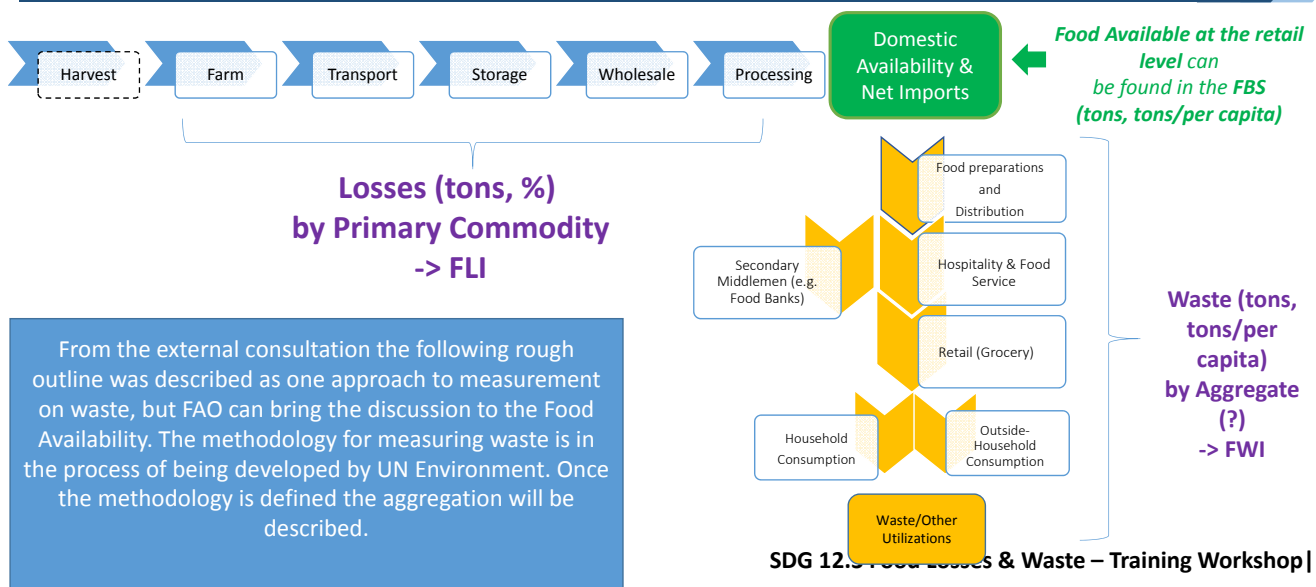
Harvest

Farm

Transport

Storage

Wholesale

Processing

Domestic Availability & Net Imports

**Food Available at the retail level** can be found in the **FBS (tons, tons/per capita)**

Losses (tons, %) by Primary Commodity -> FLI

Food preparations and Distribution

Secondary Middlemen (e.g. Food Banks)

Hospitality & Food Service

Retail (Grocery)

Household Consumption

Outside-Household Consumption

Waste/Other Utilizations

Waste (tons, tons/per capita) by Aggregate (?) -> FWI

From the external consultation the following rough outline was described as one approach to measurement on waste, but FAO can bring the discussion to the Food Availability. The methodology for measuring waste is in the process of being developed by UN Environment. Once the methodology is defined the aggregation will be described.

SDG 12.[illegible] Food Losses & Waste – Training Workshop|